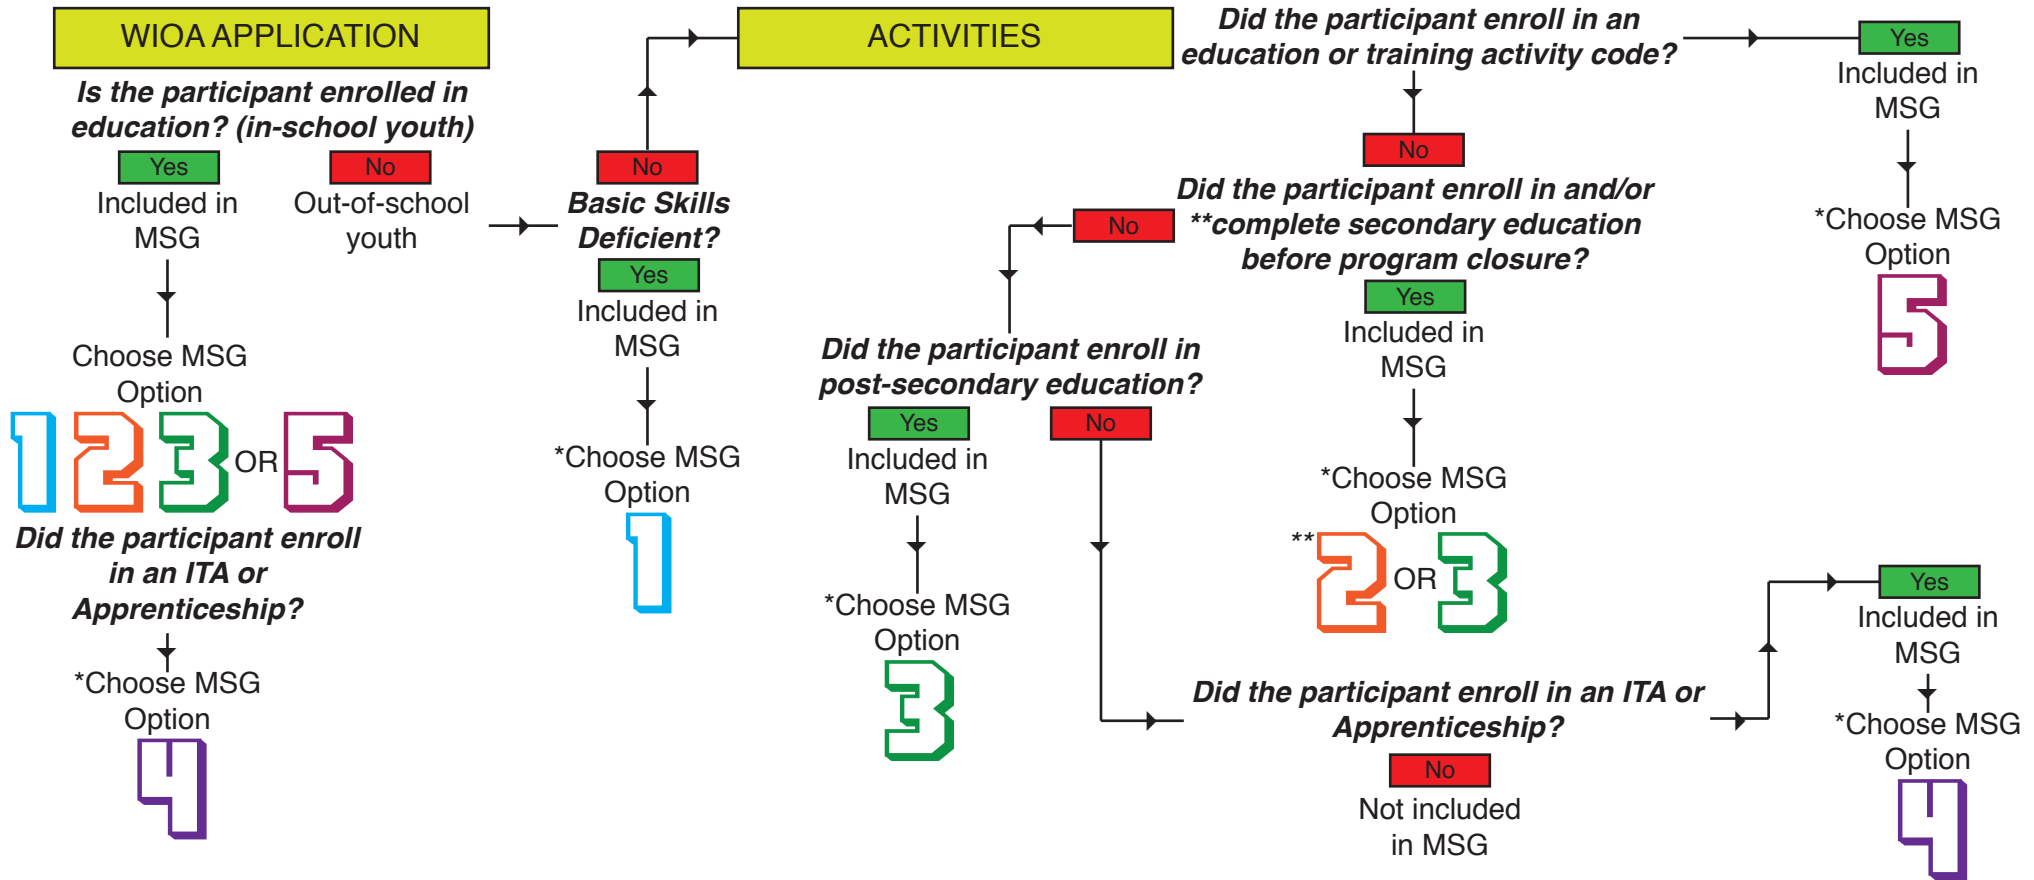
WIOA APPLICATION

Is the participant enrolled in education? (in-school youth)

Yes
Included in MSG

Choose MSG Option

1 2 3 OR 5

Did the participant enroll in an ITA or Apprenticeship?

*Choose MSG Option

4

No
Out-of-school youth

No
Basic Skills Deficient?

Yes
Included in MSG

*Choose MSG Option

1

ACTIVITIES

Did the participant enroll in an education or training activity code?

Yes
Included in MSG

*Choose MSG Option

5

No
Did the participant enroll in and/or **complete secondary education before program closure?

Yes
Included in MSG

*Choose MSG Option

** 2 OR 3

No
Did the participant enroll in post-secondary education?

Yes
Included in MSG

*Choose MSG Option

3

No
Did the participant enroll in an ITA or Apprenticeship?

No
Not included in MSG

Yes
Included in MSG

*Choose MSG Option

4